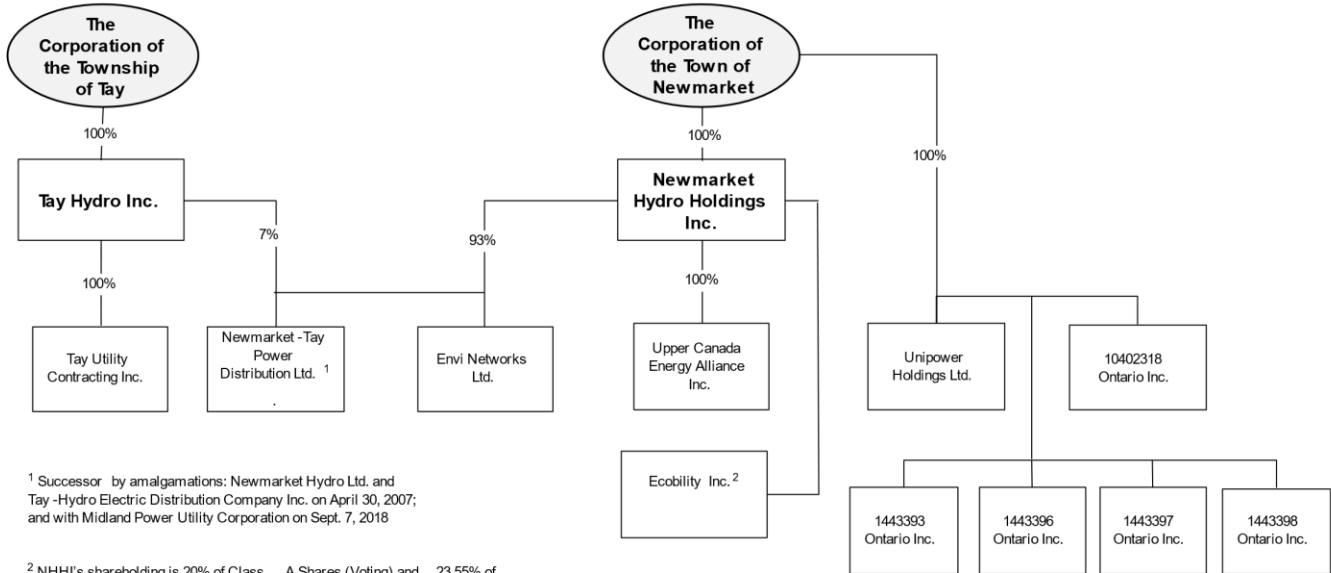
The Corporation of the Township of Tay

100%

Tay Hydro Inc.

100%

Tay Utility Contracting Inc.

7%

Newmarket -Tay Power Distribution Ltd. $^1$

.

93%

Envi Networks Ltd.

The Corporation of the Town of Newmarket

100%

Newmarket Hydro Holdings Inc.

100%

Upper Canada Energy Alliance Inc.

Ecobility Inc. $^2$

100%

Unipower Holdings Ltd.

10402318 Ontario Inc.

1443393 Ontario Inc.

1443396 Ontario Inc.

1443397 Ontario Inc.

1443398 Ontario Inc.

$^1$ Successor by amalgamations: Newmarket Hydro Ltd. and Tay -Hydro Electric Distribution Company Inc. on April 30, 2007; and with Midland Power Utility Corporation on Sept. 7, 2018

$^2$ NHHI's shareholding is 20% of Class A Shares (Voting) and 23.55% of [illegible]